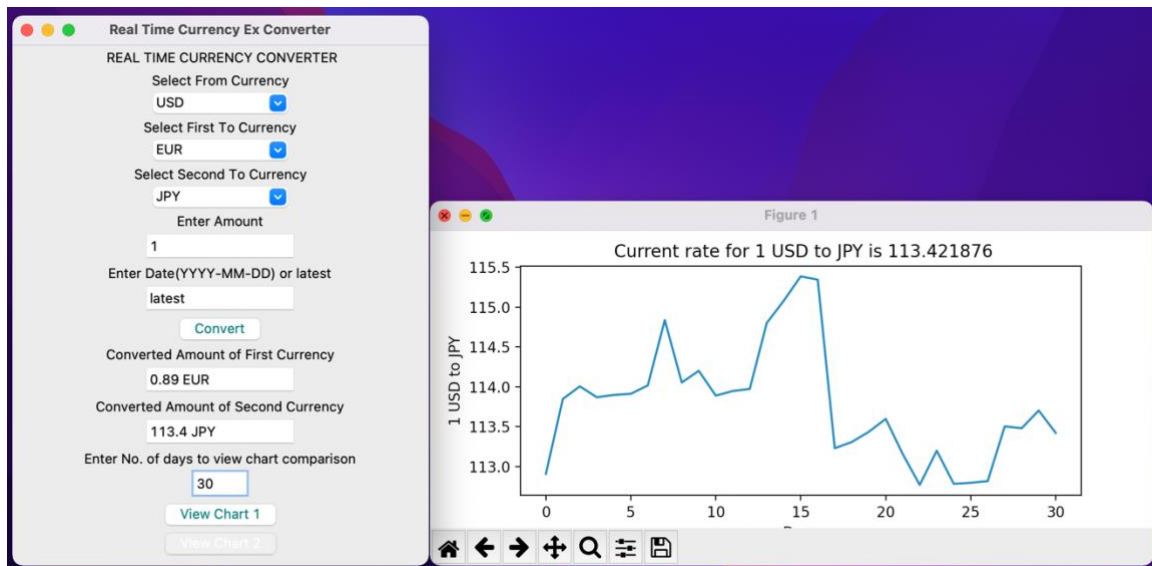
Real Time Currency Ex Converter

REAL TIME CURRENCY CONVERTER

Select From Currency

USD

Select First To Currency

EUR

Select Second To Currency

JPY

Enter Amount

1

Enter Date(YYYY-MM-DD) or latest

latest

Convert

Converted Amount of First Currency

0.89 EUR

Converted Amount of Second Currency

113.4 JPY

Enter No. of days to view chart comparison

30

View Chart 1

View Chart 2

Figure 1

Current rate for 1 USD to JPY is 113.421876

115.5
115.0
114.5
114.0
113.5
113.0

1 USD to JPY

0 5 10 15 20 25 30

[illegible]